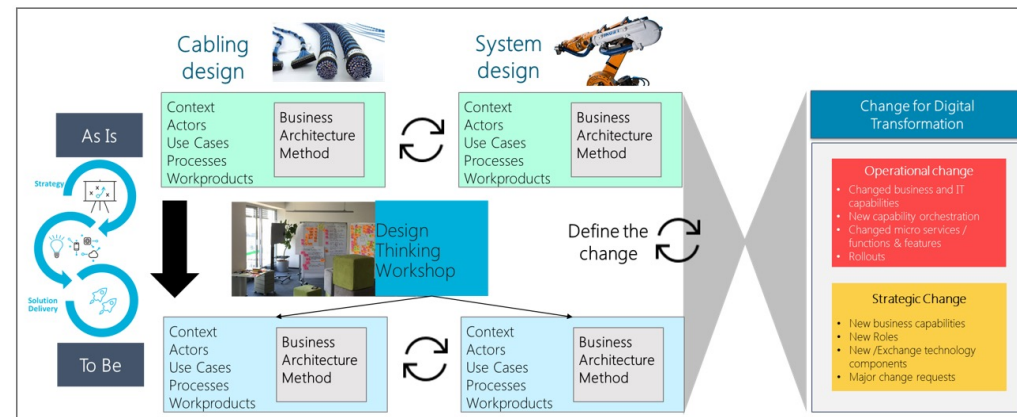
Cabling design

System design

As Is

Strategy

Solution Delivery

To Be

Context
Actors
Use Cases
Processes
Workproducts

Business Architecture Method

Context
Actors
Use Cases
Processes
Workproducts

Business Architecture Method

Design Thinking Workshop

Define the change

Context
Actors
Use Cases
Processes
Workproducts

Business Architecture Method

Context
Actors
Use Cases
Processes
Workproducts

Business Architecture Method

Change for Digital Transformation

Operational change

- Changed business and IT capabilities
- New capability orchestration
- Changed micro services / functions & features
- Rollouts

Strategic Change

- New business capabilities
- New Roles
- New /Exchange technology components
- Major change requests